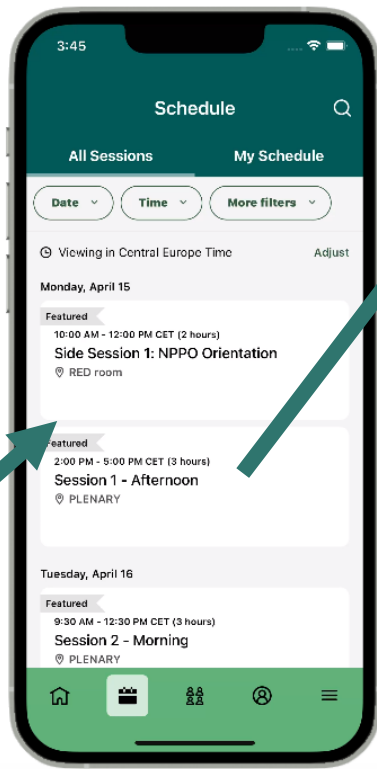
3:45

Schedule

All Sessions

My Schedule

Date

Time

More filters

Viewing in Central Europe Time

Adjust

Monday, April 15

Featured

10:00 AM - 12:00 PM CET (2 hours)

Side Session 1: NPPO Orientation

RED room

Featured

2:00 PM - 5:00 PM CET (3 hours)

Session 1 - Afternoon

PLENARY

Tuesday, April 16

Featured

9:30 AM - 12:30 PM CET (3 hours)

Session 2 - Morning

PLENARY